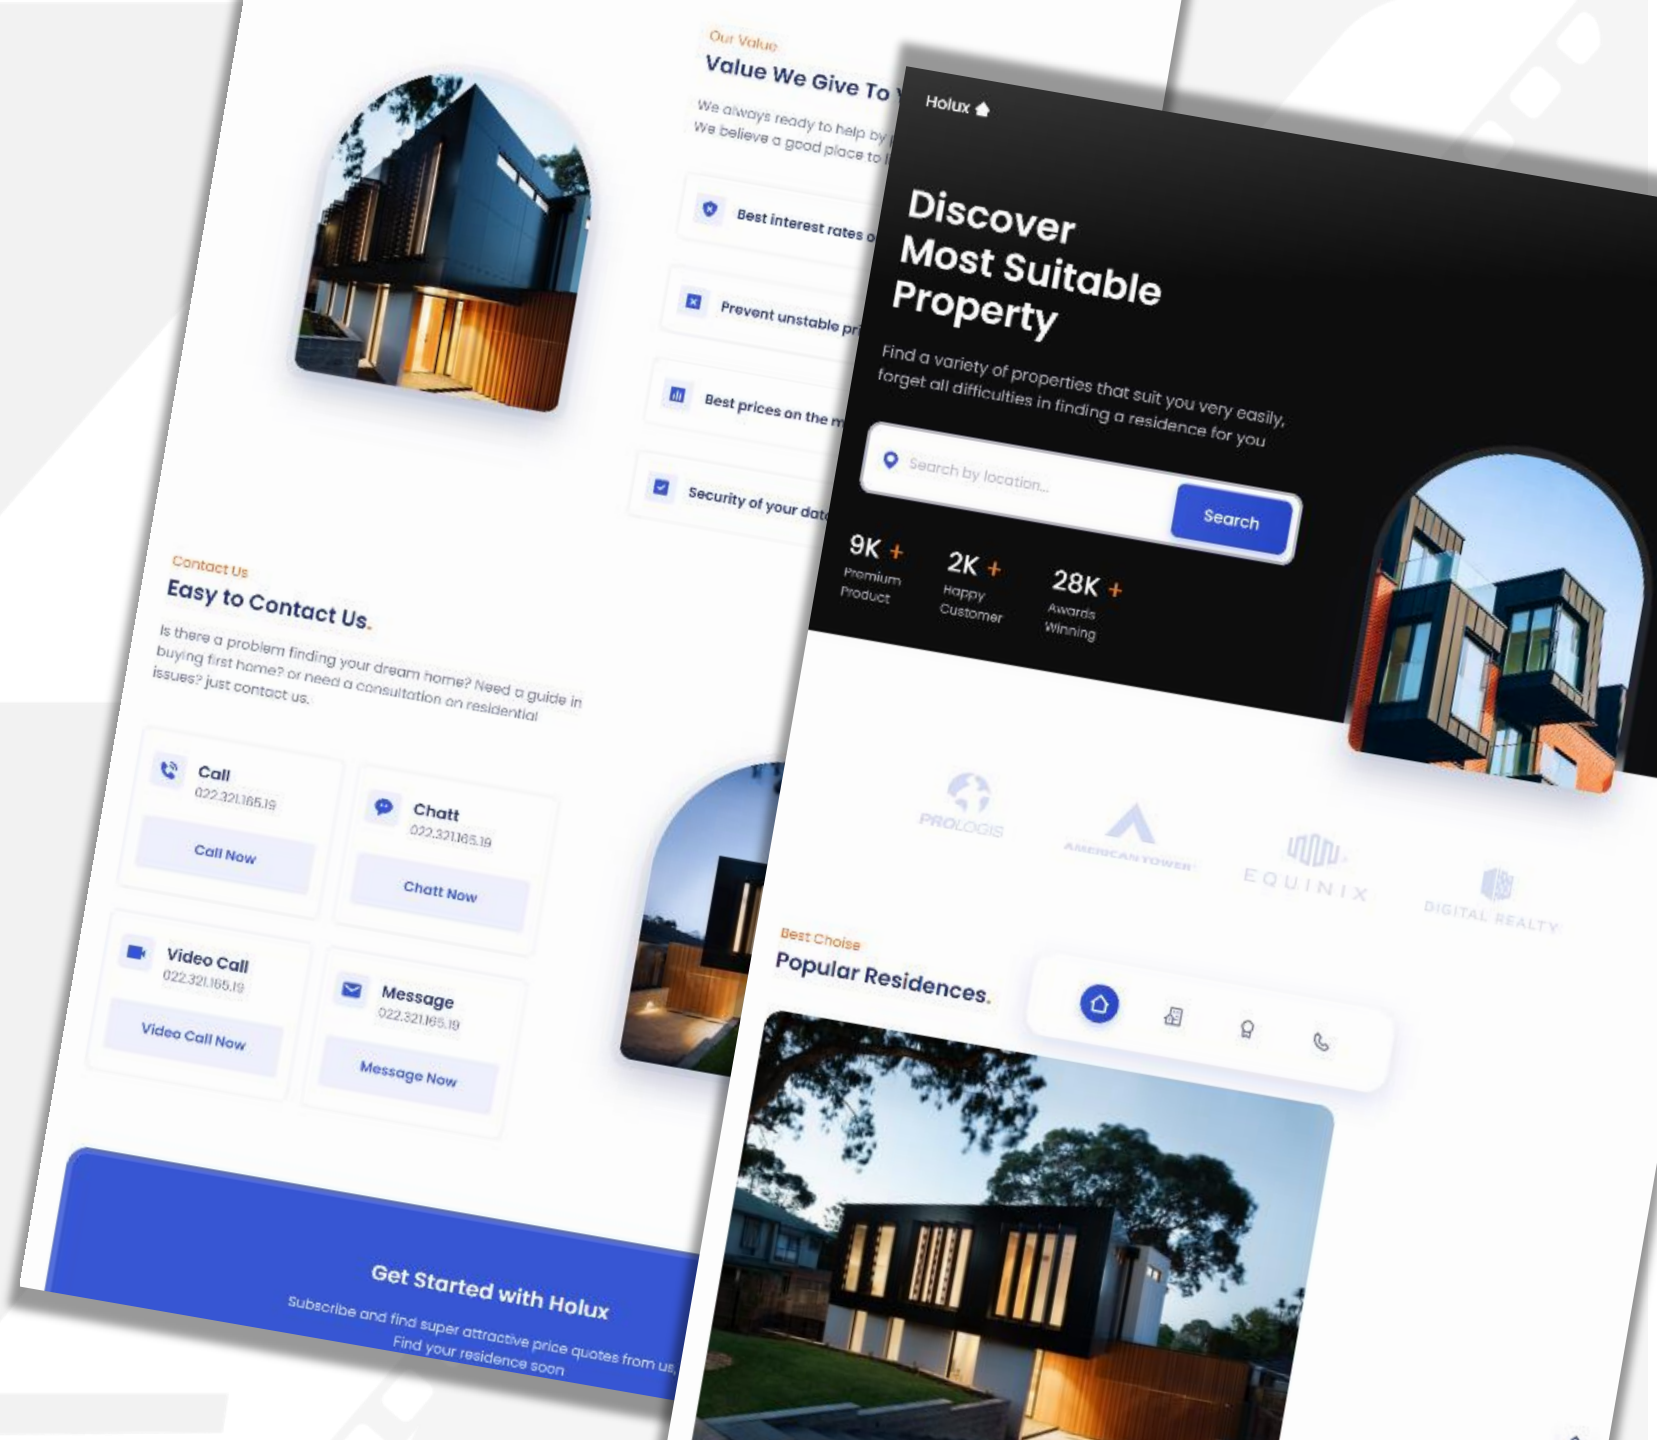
Our Value

Value We Give To Y

We always ready to help by p
We believe a good place to l

Best interest rates o

Prevent unstable pr

Best prices on the m

Security of your data

Contact Us

Easy to Contact Us.

Is there a problem finding your dream home? Need a guide in buying first home? or need a consultation on residential issues? just contact us.

Call
022.321.165.19
Call Now

Chatt
022.321.165.19
Chatt Now

Video Call
022.321.165.19
Video Call Now

Message
022.321.165.19
Message Now

Get Started with Holux
Subscribe and find super attractive price quotes from us
Find your residence soon

Holux

Discover Most Suitable Property

Find a variety of properties that suit you very easily, forget all difficulties in finding a residence for you

Search by location...
Search

9K +
Premium Product

2K +
Happy Customer

28K +
Awards Winning

PROLOGIS
AMERICAN TOWER
EQUINIX
DIGITAL REALTY

Best Choise

Popular Residences.